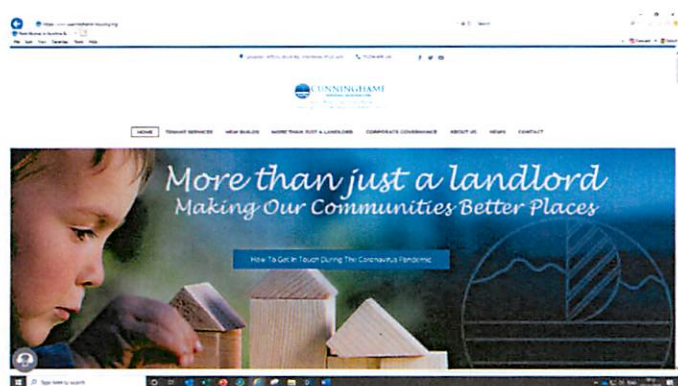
https://www.cunninghame-housing.org

File Edit View Favorites Tools Help

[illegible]

CUNNINGHAME

HOME TENANT SERVICES NEW BUILDS MORE THAN JUST A LANDLORD CORPORATE GOVERNANCE ABOUT US NEWS CONTACT

More than just a landlord
Making Our Communities Better Places

How To Get In Touch During The Coronavirus Pandemic

Type here to search